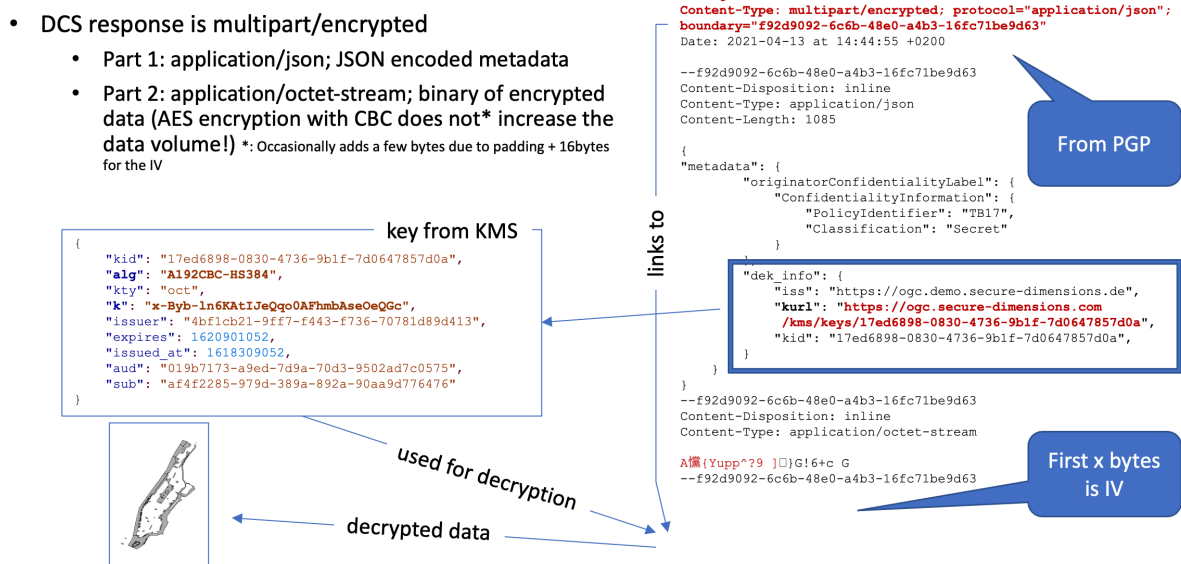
- DCS response is multipart/encrypted
  - Part 1: application/json; JSON encoded metadata
  - Part 2: application/octet-stream; binary of encrypted data (AES encryption with CBC does not* increase the data volume!) *: Occasionally adds a few bytes due to padding + 16bytes for the IV

key from KMS

```
{
    "kid": "17ed6898-0830-4736-9b1f-7d0647857d0a",
    "alg": "A192CBC-HS384",
    "kty": "oct",
    "k": "x-Byb-ln6KAtIJeQqo0AFhmbAseOeQGc",
    "issuer": "4bf1cb21-9ff7-f443-f736-70781d89d413",
    "expires": 1620901052,
    "issued_at": 1618309052,
    "aud": "019b7173-a9ed-7d9a-70d3-9502ad7c0575",
    "sub": "af4f2285-979d-389a-892a-90aa9d776476"
}
```

links to

used for decryption

decrypted data

```
Content-Type: multipart/encrypted; protocol="application/json"; boundary="f92d9092-6c6b-48e0-a4b3-16fc71be9d63"
Date: 2021-04-13 at 14:44:55 +0200

--f92d9092-6c6b-48e0-a4b3-16fc71be9d63
Content-Disposition: inline
Content-Type: application/json
Content-Length: 1085

{
"metadata": {
        "originatorConfidentialityLabel": {
            "ConfidentialityInformation": {
                "PolicyIdentifier": "TB17",
                "Classification": "Secret"
            }
        },
        "dek_info": {
            "iss": "https://ogc.demo.secure-dimensions.de",
            "kurl": "https://ogc.secure-dimensions.com/kms/keys/17ed6898-0830-4736-9b1f-7d0647857d0a",
            "kid": "17ed6898-0830-4736-9b1f-7d0647857d0a",
        }
    }
}
--f92d9092-6c6b-48e0-a4b3-16fc71be9d63
Content-Disposition: inline
Content-Type: application/octet-stream

A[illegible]{Yupp^?9 ]□}G!6+c G
--f92d9092-6c6b-48e0-a4b3-16fc71be9d63
```

From PGP

First x bytes is IV